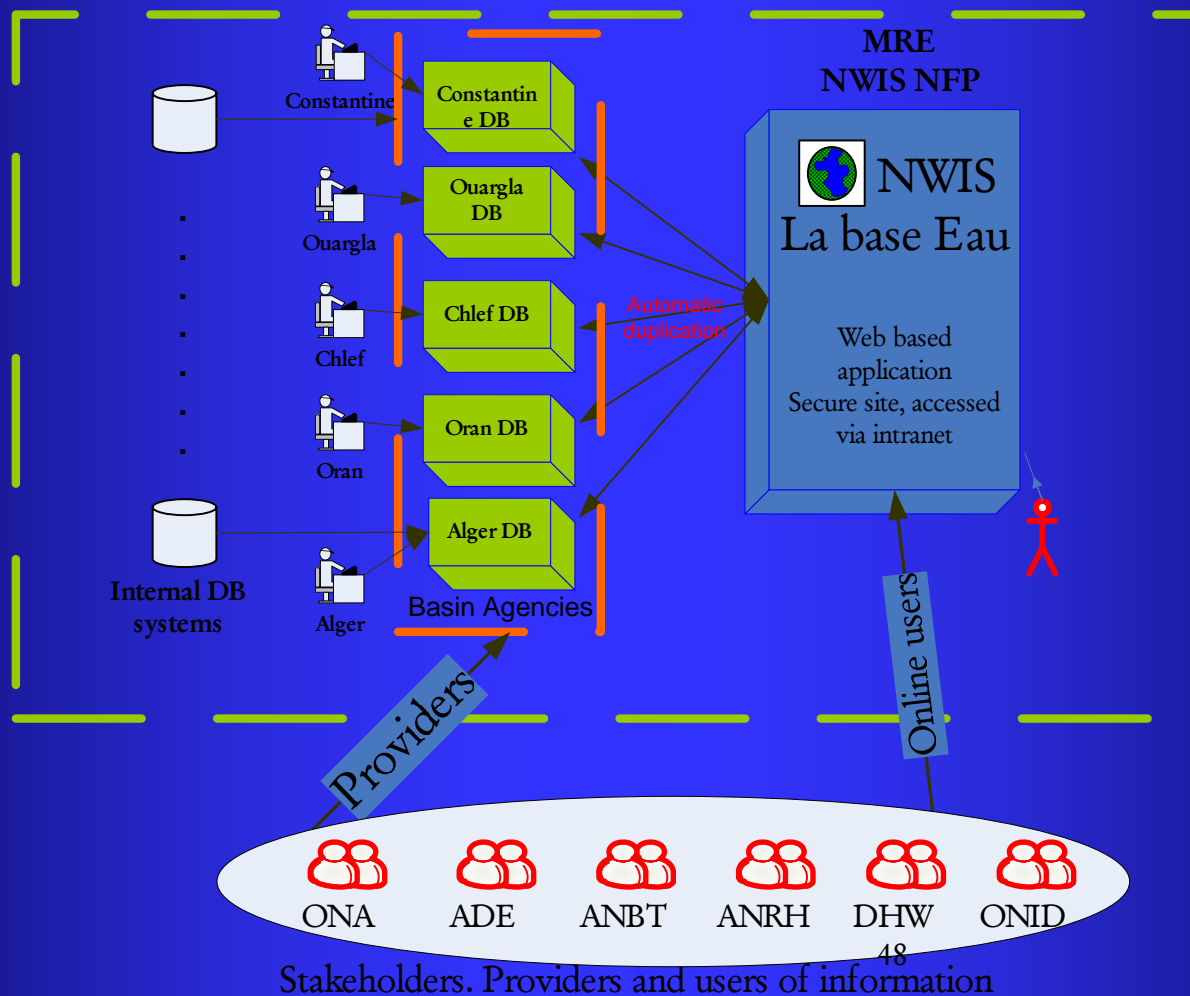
MRE
NWIS NFP

Constantine

Constantine DB

Ouargla DB

Ouargla

Chlef DB

Chlef

Oran DB

Oran

Alger DB

Alger

Internal DB systems

.
.
.
.
.
.
.

Basin Agencies

Automatic duplication

NWIS
La base Eau

Web based application
Secure site, accessed via intranet

Providers

Online users

ONA ADE ANBT ANRH DHW ONID

48

Stakeholders. Providers and users of information